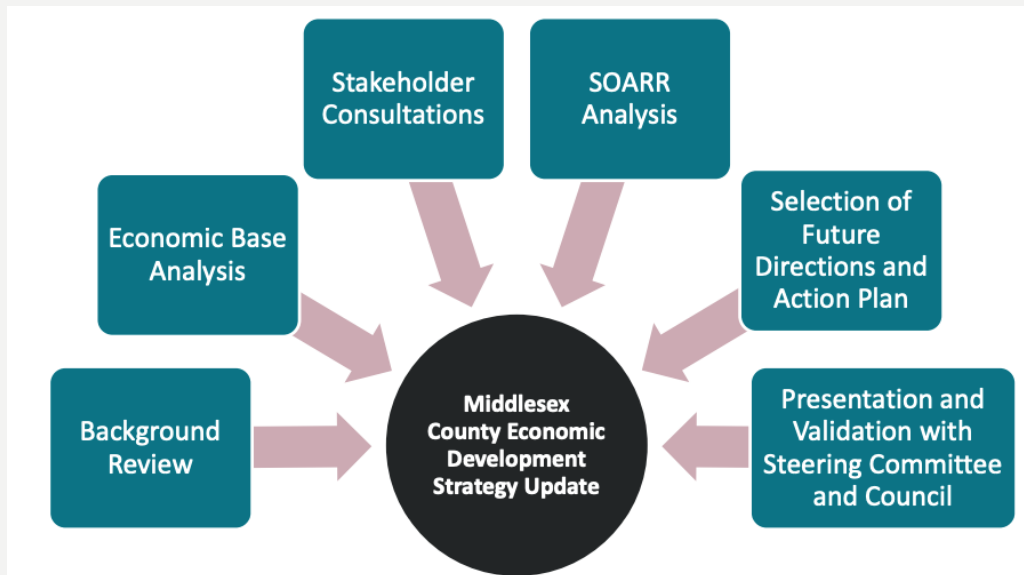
Stakeholder Consultations

SOARR Analysis

Economic Base Analysis

Selection of Future Directions and Action Plan

Background Review

Middlesex County Economic Development Strategy Update

Presentation and Validation with Steering Committee and Council